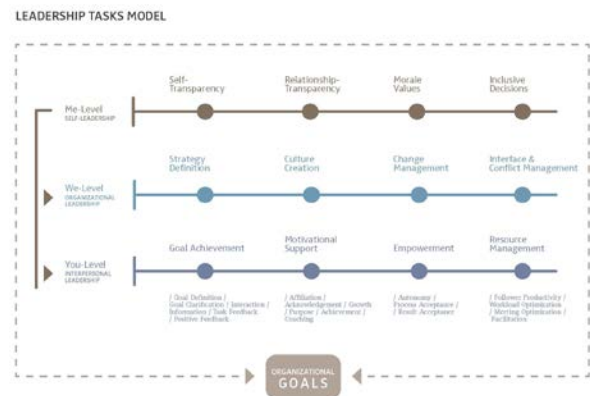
LEADERSHIP TASKS MODEL

Me-Level
SELF-LEADERSHIP

Self-Transparency

Relationship-Transparency

Morale Values

Inclusive Decisions

We-Level
ORGANIZATIONAL LEADERSHIP

Strategy Definition

Culture Creation

Change Management

Interface & Conflict Management

You-Level
INTERPERSONAL LEADERSHIP

Goal Achievement

Motivational Support

Empowerment

Resource Management

/ Goal Definition / Goal Clarification / Interaction / Information / Task Feedback / Positive Feedback

/ Affiliation / Acknowledgement / Growth / Purpose / Achievement / Coaching

/ Autonomy / Process Acceptance / Result Acceptance

/ Follower Productivity / Workload Optimization / Meeting Optimization / Facilitation

ORGANIZATIONAL
GOALS